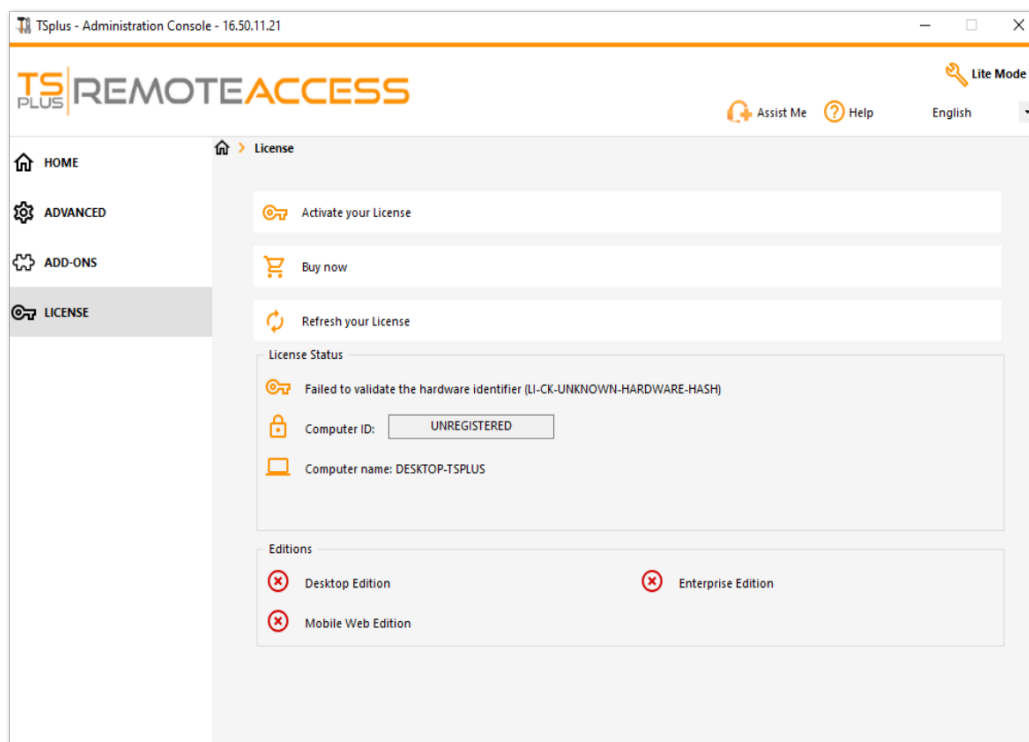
TSplus - Administration Console - 16.50.11.21

TS PLUS REMOTEACCESS

Lite Mode

Assist Me Help English

HOME

ADVANCED

ADD-ONS

LICENSE

License

Activate your License

Buy now

Refresh your License

License Status

Failed to validate the hardware identifier (LI-CK-UNKNOWN-HARDWARE-HASH)

Computer ID: UNREGISTERED

Computer name: DESKTOP-TSPLUS

Editions

Desktop Edition

Enterprise Edition

Mobile Web Edition